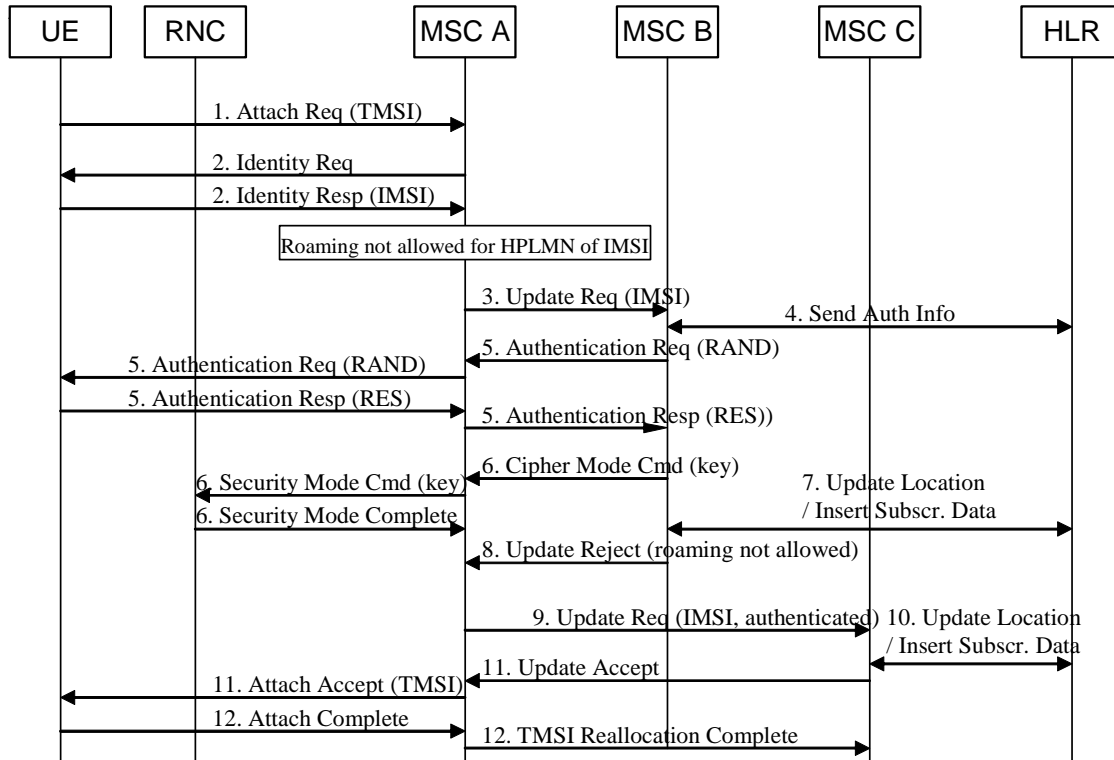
UE

RNC

MSC A

MSC B

MSC C

HLR

1. Attach Req (TMSI)

2. Identity Req

2. Identity Resp (IMSI)

Roaming not allowed for HPLMN of IMSI

3. Update Req (IMSI)

4. Send Auth Info

5. Authentication Req (RAND)

5. Authentication Req (RAND)

5. Authentication Resp (RES)

5. Authentication Resp (RES))

6. Cipher Mode Cmd (key)

6. Security Mode Cmd (key)

7. Update Location / Insert Subscr. Data

6. Security Mode Complete

8. Update Reject (roaming not allowed)

9. Update Req (IMSI, authenticated)

10. Update Location / Insert Subscr. Data

11. Update Accept

11. Attach Accept (TMSI)

12. Attach Complete

12. TMSI Reallocation Complete